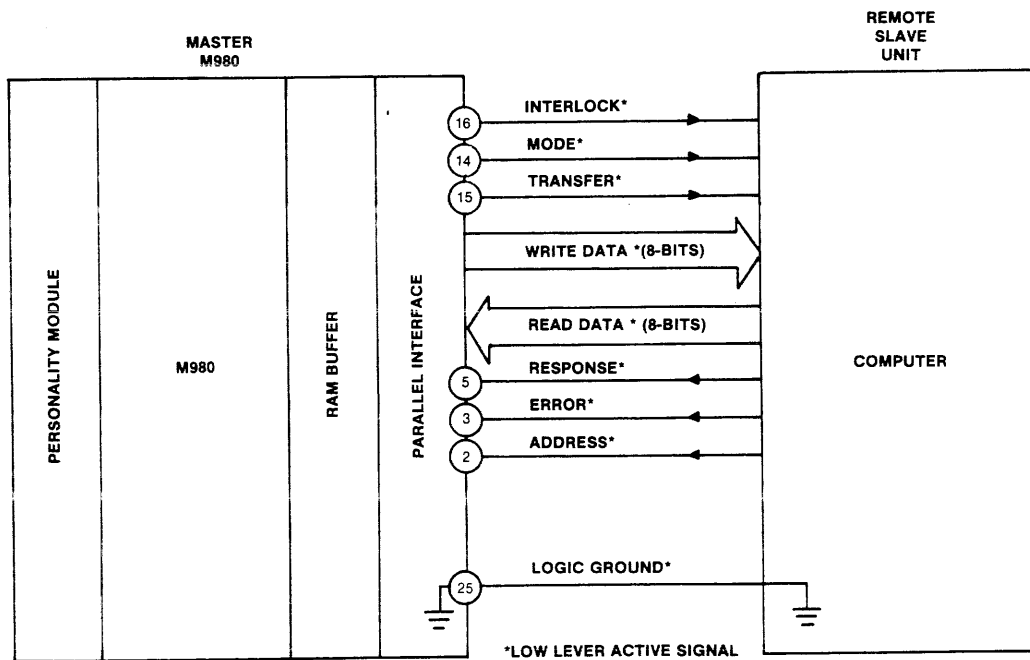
MASTER
M980

REMOTE
SLAVE
UNIT

PERSONALITY MODULE

M980

RAM BUFFER

PARALLEL INTERFACE

16
INTERLOCK*

14
MODE*

15
TRANSFER*

WRITE DATA *(8-BITS)

READ DATA * (8-BITS)

5
RESPONSE*

3
ERROR*

2
ADDRESS*

25
LOGIC GROUND*

COMPUTER

*LOW LEVER ACTIVE SIGNAL